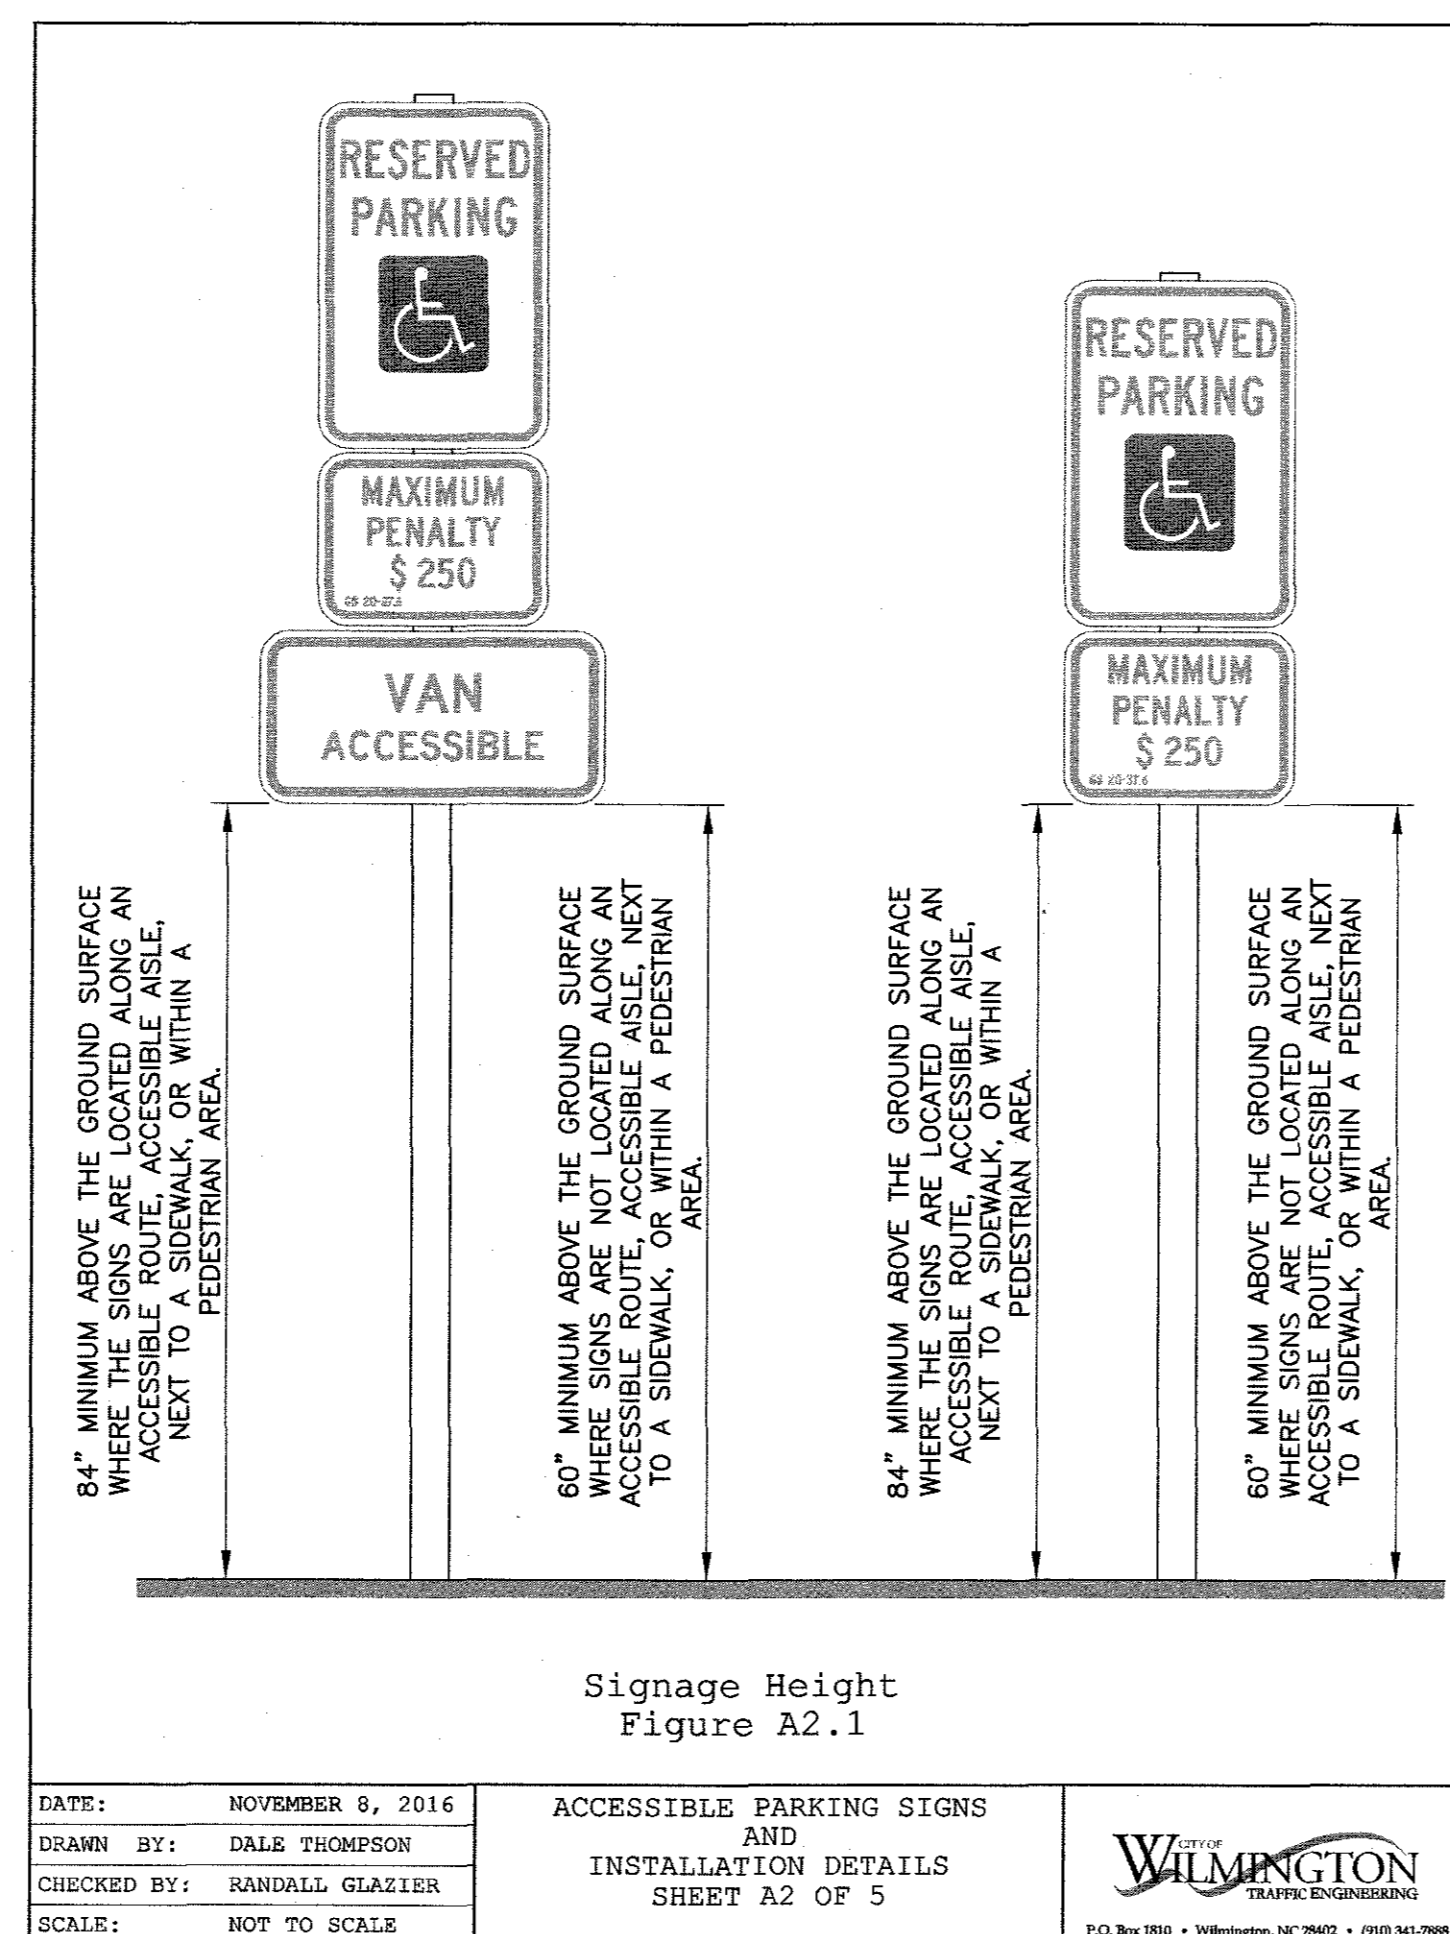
RESERVED PARKING

MAXIMUM PENALTY $ 250

GS 20-37.6

VAN ACCESSIBLE

84" MINIMUM ABOVE THE GROUND SURFACE WHERE THE SIGNS ARE LOCATED ALONG AN ACCESSIBLE ROUTE, ACCESSIBLE AISLE, NEXT TO A SIDEWALK, OR WITHIN A PEDESTRIAN AREA.

60" MINIMUM ABOVE THE GROUND SURFACE WHERE SIGNS ARE NOT LOCATED ALONG AN ACCESSIBLE ROUTE, ACCESSIBLE AISLE, NEXT TO A SIDEWALK, OR WITHIN A PEDESTRIAN AREA.

RESERVED PARKING

MAXIMUM PENALTY $ 250

GS 20-37.6

84" MINIMUM ABOVE THE GROUND SURFACE WHERE THE SIGNS ARE LOCATED ALONG AN ACCESSIBLE ROUTE, ACCESSIBLE AISLE, NEXT TO A SIDEWALK, OR WITHIN A PEDESTRIAN AREA.

60" MINIMUM ABOVE THE GROUND SURFACE WHERE SIGNS ARE NOT LOCATED ALONG AN ACCESSIBLE ROUTE, ACCESSIBLE AISLE, NEXT TO A SIDEWALK, OR WITHIN A PEDESTRIAN AREA.

Signage Height
Figure A2.1

| DATE: | NOVEMBER 8, 2016 |
|---|---|
| DRAWN BY: | DALE THOMPSON |
| CHECKED BY: | RANDALL GLAZIER |
| SCALE: | NOT TO SCALE |

ACCESSIBLE PARKING SIGNS AND INSTALLATION DETAILS SHEET A2 OF 5

CITY OF WILMINGTON TRAFFIC ENGINEERING

P.O. Box 1810 • Wilmington, NC 28402 • (910) 341-7888